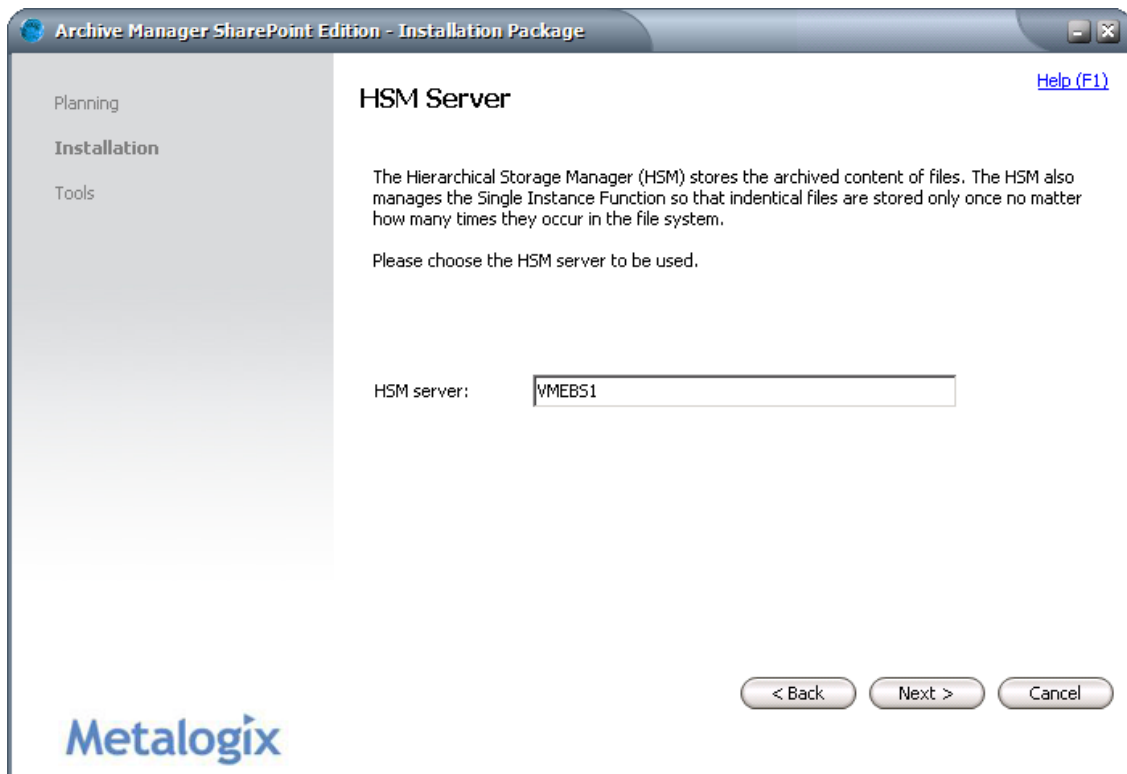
Archive Manager SharePoint Edition - Installation Package

Planning

Installation

Tools

Help (F1)

HSM Server

The Hierarchical Storage Manager (HSM) stores the archived content of files. The HSM also manages the Single Instance Function so that indentical files are stored only once no matter how many times they occur in the file system.

Please choose the HSM server to be used.

HSM server: VMEBS1

< Back

Next >

Cancel

Metalogix